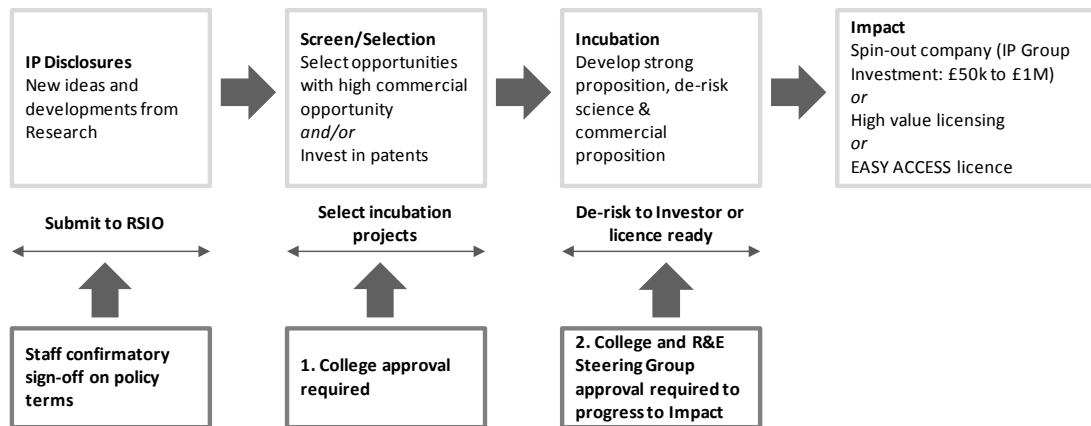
**IP Disclosures**
New ideas and developments from Research

**Screen/Selection**
Select opportunities with high commercial opportunity
*and/or*
Invest in patents

**Incubation**
Develop strong proposition, de-risk science & commercial proposition

**Impact**
Spin-out company (IP Group Investment: £50k to £1M)
*or*
High value licensing
*or*
EASY ACCESS licence

**Submit to RSIO**

**Select incubation projects**

**De-risk to Investor or licence ready**

**Staff confirmatory sign-off on policy terms**

**1. College approval required**

**2. College and R&E Steering Group approval required to progress to Impact**